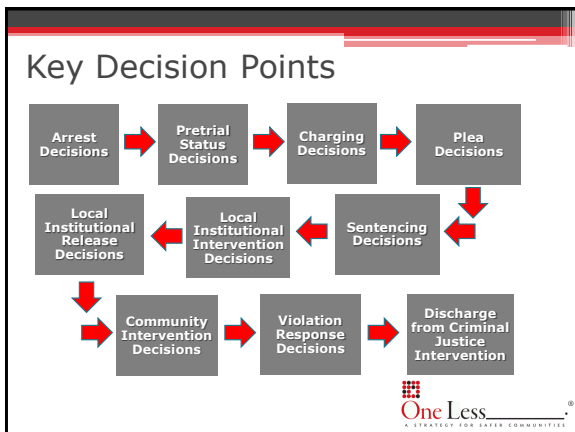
Key Decision Points

Arrest Decisions

Pretrial Status Decisions

Charging Decisions

Plea Decisions

Sentencing Decisions

Local Institutional Intervention Decisions

Local Institutional Release Decisions

Community Intervention Decisions

Violation Response Decisions

Discharge from Criminal Justice Intervention

One Less®

A STRATEGY FOR SAFER COMMUNITIES